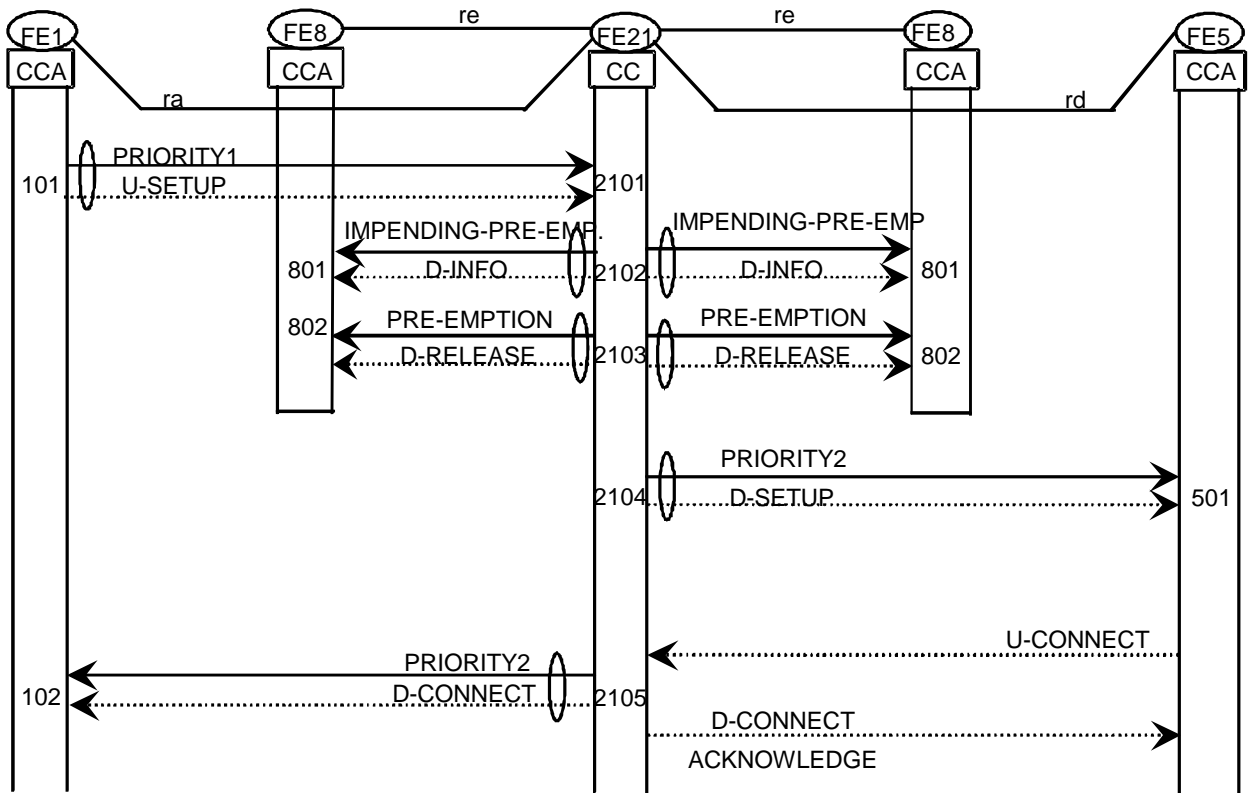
FE1 FE8 re FE21 re FE8 FE5
CCA CCA CC CCA CCA
ra rd

PRIORITY1
101 U-SETUP 2101

IMPENDING-PRE-EMP. IMPENDING-PRE-EMP
801 D-INFO 2102 D-INFO 801

802 PRE-EMPTION PRE-EMPTION
D-RELEASE 2103 D-RELEASE 802

PRIORITY2
2104 D-SETUP 501

U-CONNECT
PRIORITY2
102 D-CONNECT 2105
D-CONNECT
ACKNOWLEDGE